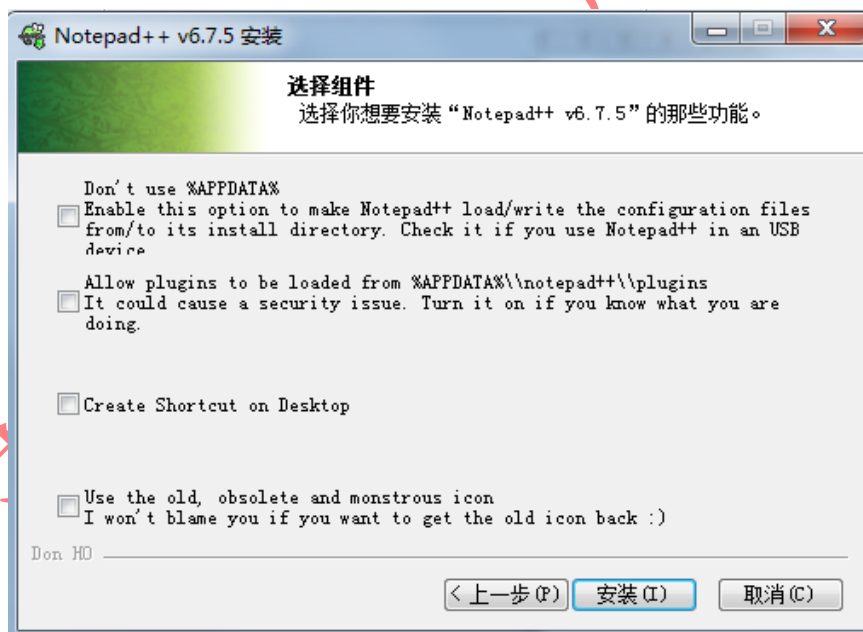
Notepad++ v6.7.5 安装

选择组件
选择你想要安装“Notepad++ v6.7.5”的那些功能。

Don't use %APPDATA%
Enable this option to make Notepad++ load/write the configuration files from/to its install directory. Check it if you use Notepad++ in an USB device

Allow plugins to be loaded from %APPDATA%\\notepad++\\plugins
It could cause a security issue. Turn it on if you know what you are doing.

Create Shortcut on Desktop

Use the old, obsolete and monstrous icon
I won't blame you if you want to get the old icon back :)

Don HO

< 上一步(P)
安装(I)
取消(C)